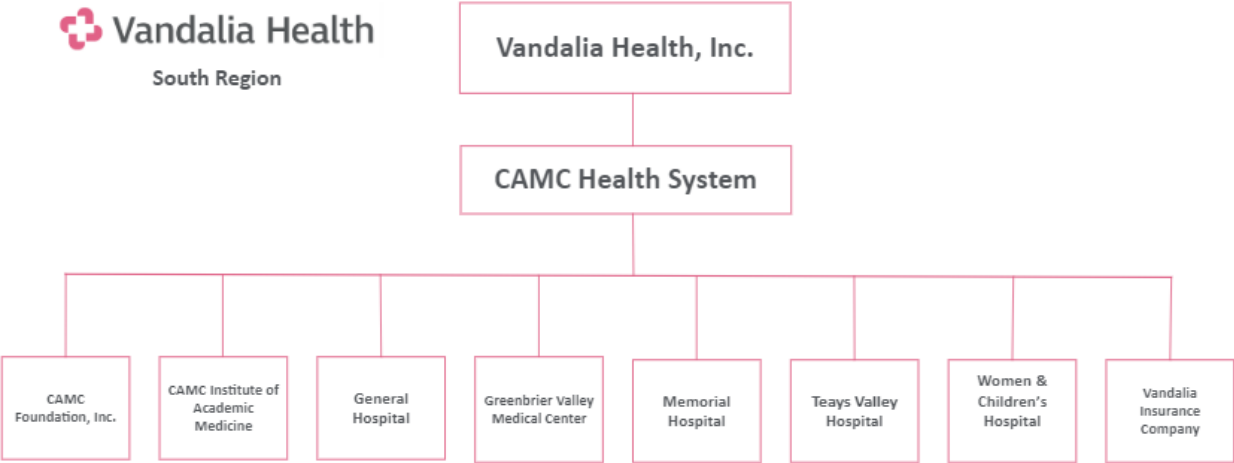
Vandalia Health

South Region

Vandalia Health, Inc.

CAMC Health System

CAMC Foundation, Inc.

CAMC Institute of Academic Medicine

General Hospital

Greenbrier Valley Medical Center

Memorial Hospital

Teays Valley Hospital

Women & Children's Hospital

Vandalia Insurance Company